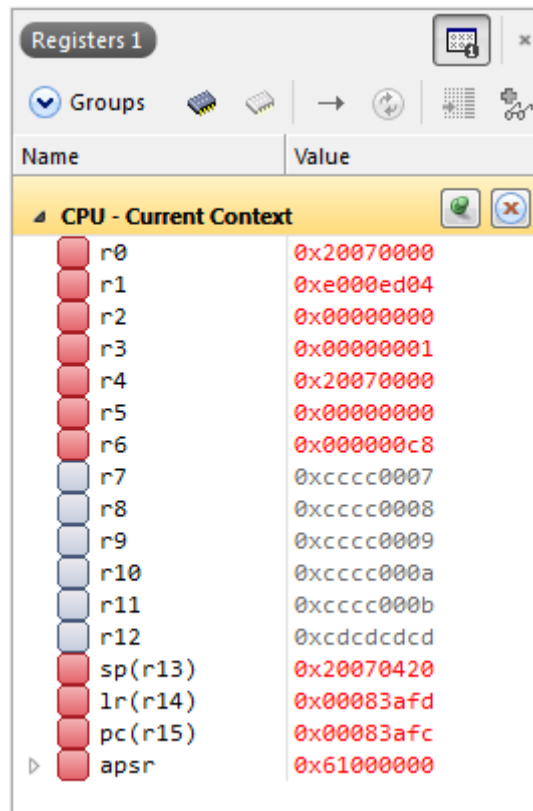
Registers 1

×

Groups

| Name | Value |
|---|---|
| CPU - Current Context | |
| r0 | 0x20070000 |
| r1 | 0xe000ed04 |
| r2 | 0x00000000 |
| r3 | 0x00000001 |
| r4 | 0x20070000 |
| r5 | 0x00000000 |
| r6 | 0x000000c8 |
| r7 | 0xcccc0007 |
| r8 | 0xcccc0008 |
| r9 | 0xcccc0009 |
| r10 | 0xcccc000a |
| r11 | 0xcccc000b |
| r12 | 0xcdcdcdcd |
| sp(r13) | 0x20070420 |
| lr(r14) | 0x00083afd |
| pc(r15) | 0x00083afc |
| apsr | 0x61000000 |